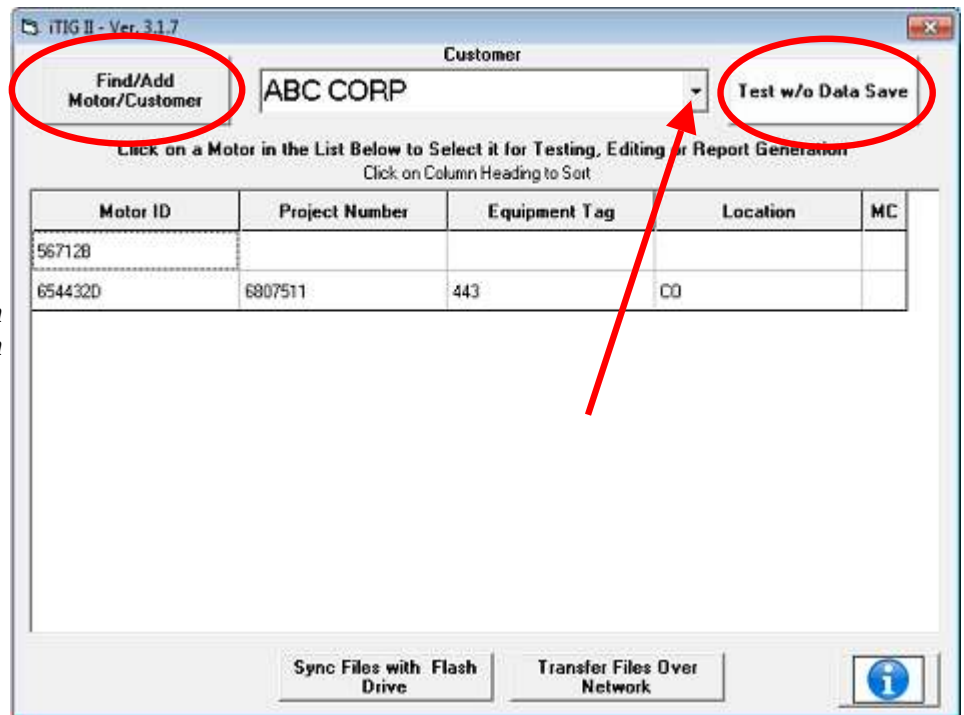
iTIG II - Ver. 3.1.7

Find/Add Motor/Customer

Customer

ABC CORP

Test w/o Data Save

Click on a Motor in the List Below to Select it for Testing, Editing or Report Generation

Click on Column Heading to Sort

| Motor ID | Project Number | Equipment Tag | Location | MC |
|---|---|---|---|---|
| 567128 | | | | |
| 654432D | 6807511 | 443 | CO | |

Sync Files with Flash Drive

Transfer Files Over Network